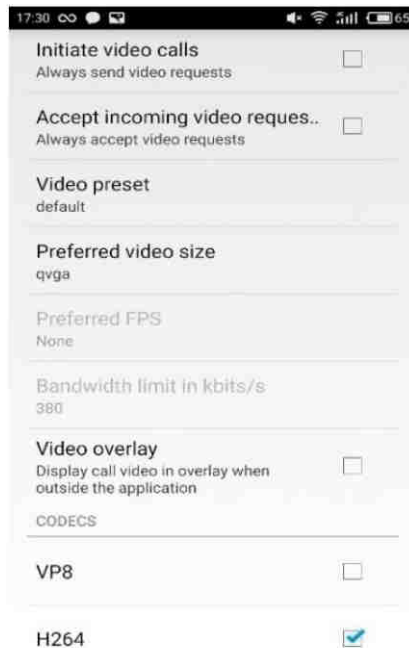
17:30 65

Initiate video calls
Always send video requests

Accept incoming video reques..
Always accept video requests

Video preset
default

Preferred video size
qvga

Preferred FPS
None

Bandwidth limit in kbits/s
380

Video overlay
Display call video in overlay when outside the application

CODECS

VP8

H264